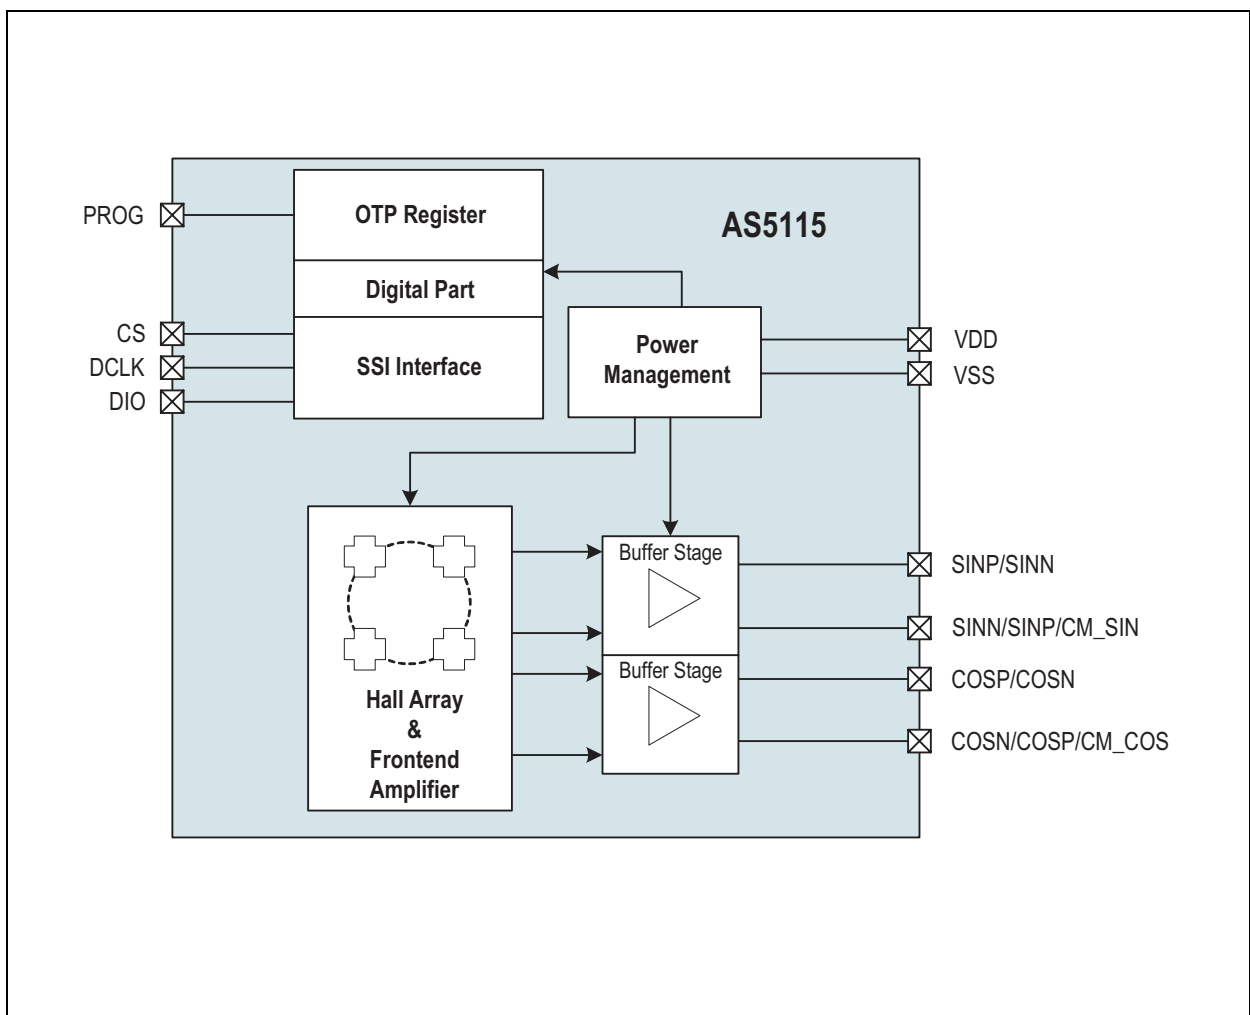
PROG

OTP Register

AS5115

Digital Part

CS
DCLK
DIO

SSI Interface

Power Management

VDD
VSS

Buffer Stage

SINP/SINN

SINN/SINP/CM_SIN

Buffer Stage

COSP/COSN

COSN/COSP/CM_COS

Hall Array & Frontend Amplifier